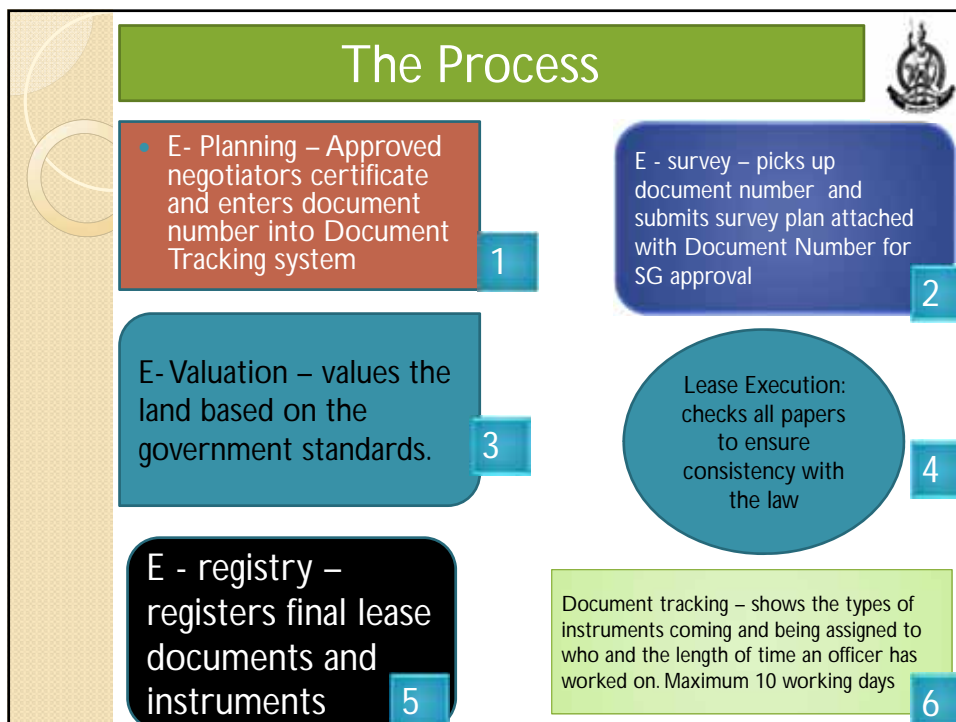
The Process

• E- Planning – Approved negotiators certificate and enters document number into Document Tracking system

1

E - survey – picks up document number and submits survey plan attached with Document Number for SG approval

2

E- Valuation – values the land based on the government standards.

3

Lease Execution: checks all papers to ensure consistency with the law

4

E - registry – registers final lease documents and instruments

5

Document tracking – shows the types of instruments coming and being assigned to who and the length of time an officer has worked on. Maximum 10 working days

6